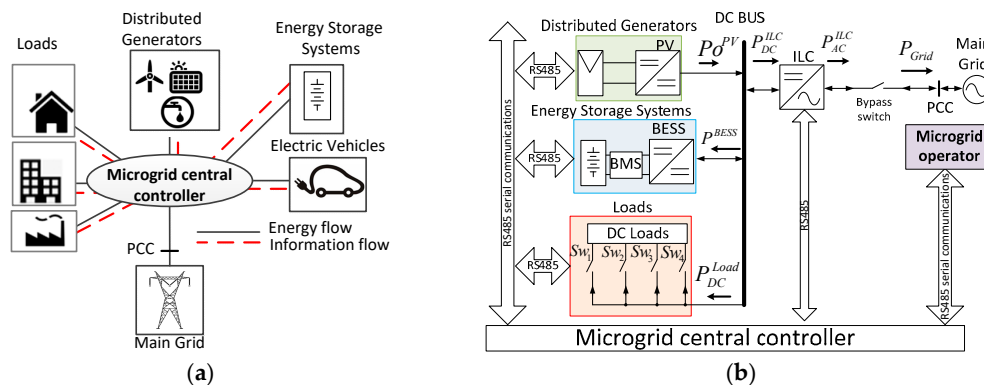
Loads

Distributed Generators

Energy Storage Systems

Electric Vehicles

Microgrid central controller

Energy flow

Information flow

PCC

Main Grid

(a)

DC BUS

Distributed Generators

PV

$Po^{PV}$

$P_{DC}^{ILC}$

$P_{AC}^{ILC}$

ILC

$P_{Grid}$

Main Grid

RS485

Energy Storage Systems

BESS

$P^{BESS}$

Bypass switch

PCC

RS485

BMS

Microgrid operator

RS485 serial communications

Loads

DC Loads

RS485

$Sw_1$ $Sw_2$ $Sw_3$ $Sw_4$

$P_{DC}^{Load}$

RS485

RS485 serial communications

Microgrid central controller

(b)